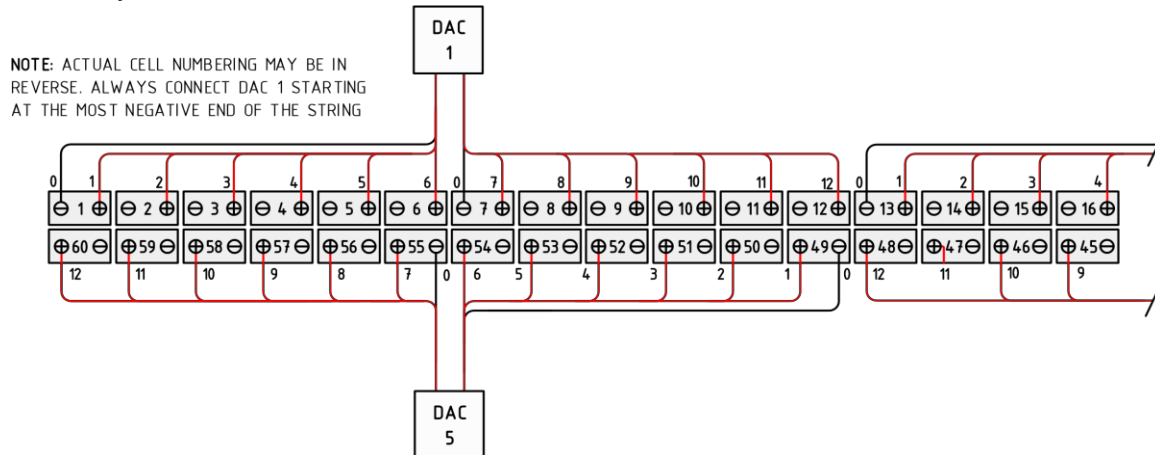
DAC 1

NOTE: ACTUAL CELL NUMBERING MAY BE IN REVERSE. ALWAYS CONNECT DAC 1 STARTING AT THE MOST NEGATIVE END OF THE STRING

0 1 2 3 4 5 6 0 7 8 9 10 11 12 0 1 2 3 4

⊖ 1 ⊕ ⊖ 2 ⊕ ⊖ 3 ⊕ ⊖ 4 ⊕ ⊖ 5 ⊕ ⊖ 6 ⊕ ⊖ 7 ⊕ ⊖ 8 ⊕ ⊖ 9 ⊕ ⊖ 10 ⊕ ⊖ 11 ⊕ ⊖ 12 ⊕ ⊖ 13 ⊕ ⊖ 14 ⊕ ⊖ 15 ⊕ ⊖ 16 ⊕

⊕ 60 ⊖ ⊕ 59 ⊖ ⊕ 58 ⊖ ⊕ 57 ⊖ ⊕ 56 ⊖ ⊕ 55 ⊖ ⊕ 54 ⊖ ⊕ 53 ⊖ ⊕ 52 ⊖ ⊕ 51 ⊖ ⊕ 50 ⊖ ⊕ 49 ⊖ ⊕ 48 ⊖ ⊕ 47 ⊖ ⊕ 46 ⊖ ⊕ 45 ⊖

12 11 10 9 8 7 0 6 5 4 3 2 1 0 12 11 10 9

DAC 5